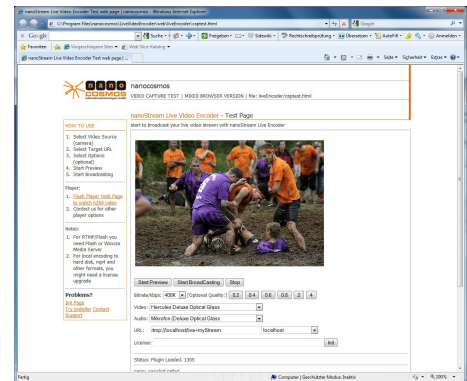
nanoStream Live Video Encoder Test web page | nanocosmos - Windows Internet Explorer

C:\Program Files\nanocosmos\LiveVideoEncoder\web\liveEncoder_captest.html

Google

Suche • Freigeben • Sidewiki • Rechtschreibprüfung • Übersetzen • AutoFill • Anmelden •

Favoriten | Vorgeschlagene Sites • | Web Slice-Katalog •

nanoStream Live Video Encoder Test web page |...

Seite • Sicherheit • Extras •

nano cosmos

nanocosmos
VIDEO CAPTURE TEST | MIXED BROWSER VERSION | file: liveEncoder_captest.html

nanoStream Live Video Encoder - Test Page

HOW TO USE

start to broadcast your live video stream with nanoStream Live Encoder

1. Select Video Source (camera)
2. Select Target URL
3. Select Options (optional)
4. Start Preview
5. Start Broadcasting

Player:
1. Flash Player Web Page to watch H264 video
2. Contact us for other player options

Notes:
1. For RTMP/Flash you need Flash or Wowza Media Server
2. For local encoding to hard disk, mp4 and other formats, you might need a license upgrade

Problems?
Bug Page
Try Installer
Contact
Support

Start Preview | Start BroadCasting | Stop

Bitrate/kbps: 400K | Optional Quality: 0.2 | 0.4 | 0.6 | 0.8 | 2 | 4

Video: Hercules Deluxe Optical Glass

Audio: Mikrofon (Deluxe Optical Glass

URL: rtmp://localhost/live+myStream | localhost

License: | init

Status: Plugin Loaded. 1305

Fertig | Computer | Geschützter Modus: Inaktiv | 100%